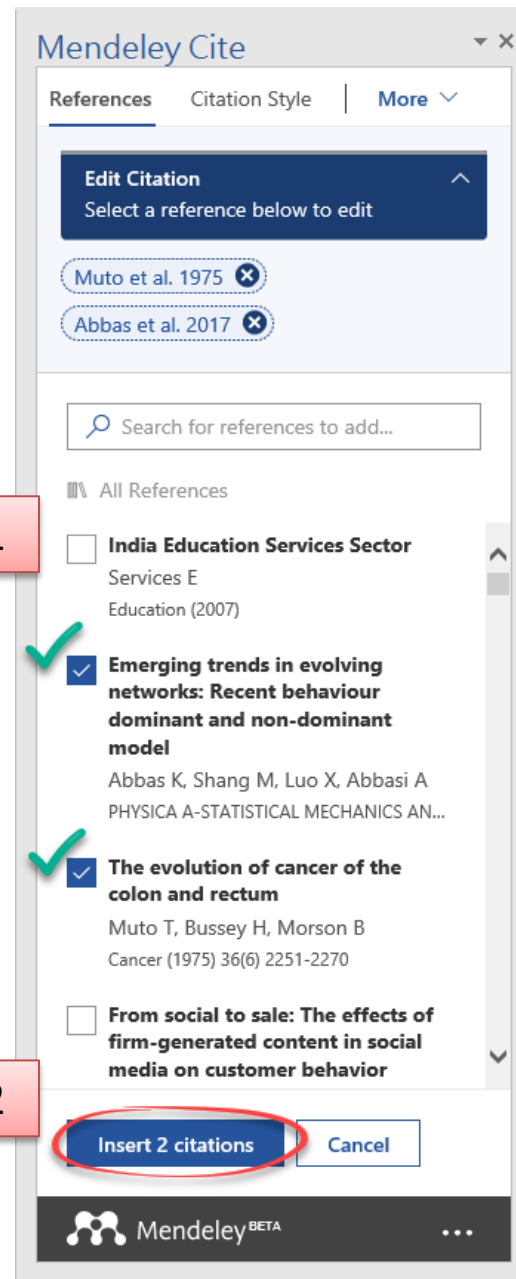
Mendeley Cite

References Citation Style More

Edit Citation
Select a reference below to edit

Muto et al. 1975
Abbas et al. 2017

Search for references to add...

All References

India Education Services Sector
Services E
Education (2007)

Emerging trends in evolving networks: Recent behaviour dominant and non-dominant model
Abbas K, Shang M, Luo X, Abbasi A
PHYSICA A-STATISTICAL MECHANICS AN...

The evolution of cancer of the colon and rectum
Muto T, Bussey H, Morson B
Cancer (1975) 36(6) 2251-2270

From social to sale: The effects of firm-generated content in social media on customer behavior

Insert 2 citations Cancel

Mendeley BETA ...